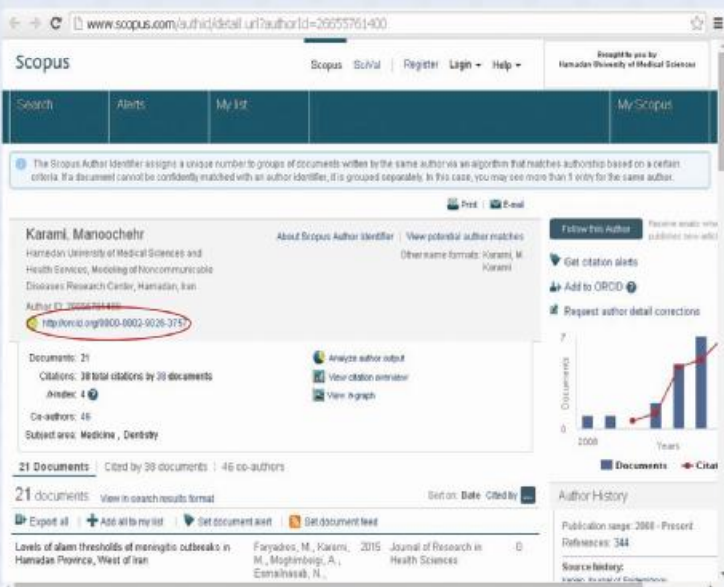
www.scopus.com/authid/detail.uri?authorId=26655761400

Scopus

Scopus SciVal | Register Login Help

Brought to you by Hamadan University of Medical Sciences

Search Alerts My list My Scopus

The Scopus Author Identifier assigns a unique number to groups of documents written by the same author via an algorithm that matches authorship based on a certain criteria. If a document cannot be confidently matched with an author identifier, it is grouped separately. In this case, you may see more than 1 entry for the same author.

Print | E-mail

Karami, Manoochehr

About Scopus Author Identifier | View potential author matches

Hamadan University of Medical Sciences and Health Services, Modeling of Noncommunicable Diseases Research Center, Hamadan, Iran

Other name formats: Karami, M. Karami

Author ID: 26655761400

http://orcid.org/0000-0002-9026-3757

Documents: 21

Citations: 38 total citations by 38 documents

h-index: 4

Co-authors: 46

Subject area: Medicine , Dentistry

Analyze author output

View citation overview

View h-graph

Follow this Author

Receive emails when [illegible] publishes new articles

Get citation alerts

Add to ORCID

Request author detail corrections

7

Documents

0

2008

Years

Documents Citations

21 Documents | Cited by 38 documents | 46 co-authors

21 documents View in search results format

Sort on: Date Cited by

Export all | Add all to my list | Set document alert | Set document feed

Levels of alarm thresholds of meningitis outbreaks in Hamadan Province, West of Iran

Faryadres, M., Karami, M., Moghimbeigi, A., Esmailnasab, N.,

2015

Journal of Research in Health Sciences

0

Author History

Publication range: 2008 - Present

References: 344

Source history:

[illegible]